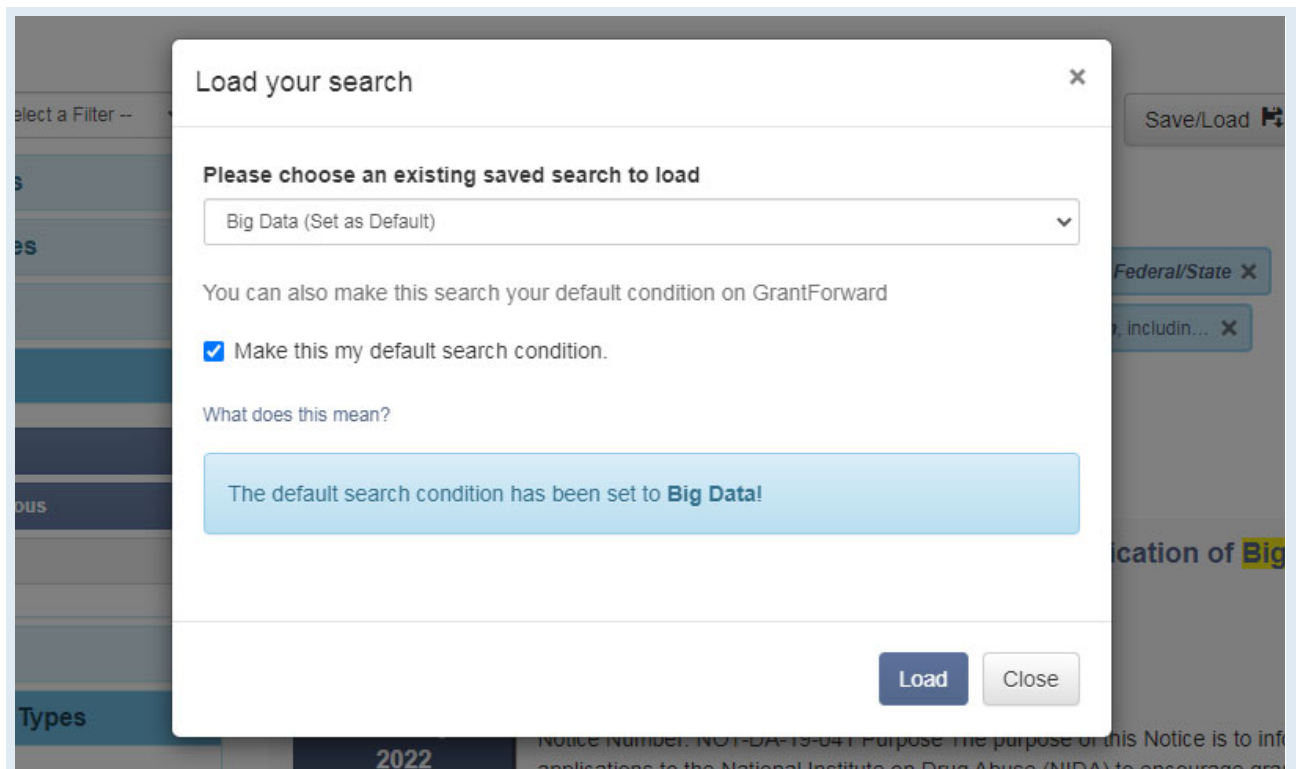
elect a Filter --

s

es

ous

Types

2022

Save/Load

Federal/State ✕

, includin... ✕

ication of Big

Notice Number: NOT-DA-19-041 Purpose The purpose of this Notice is to inf

applications to the National Institute on Drug Abuse (NIDA) to encourage gra

Load your search

×

Please choose an existing saved search to load

Big Data (Set as Default)

You can also make this search your default condition on GrantForward

Make this my default search condition.

What does this mean?

The default search condition has been set to **Big Data**!

Load

Close